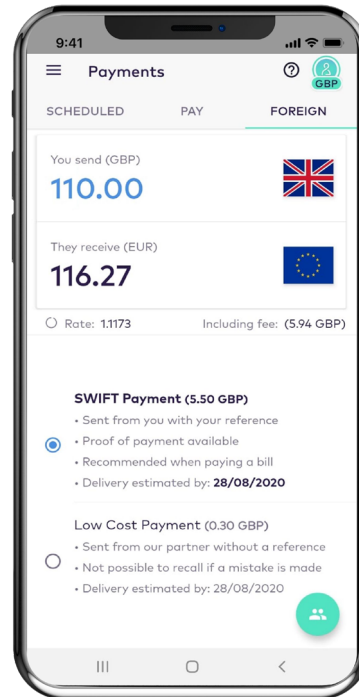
9:41

Payments

GBP

SCHEDULED PAY FOREIGN

You send (GBP)
110.00

They receive (EUR)
116.27

Rate: 1.1173 Including fee: (5.94 GBP)

SWIFT Payment (5.50 GBP)
• Sent from you with your reference
• Proof of payment available
• Recommended when paying a bill
• Delivery estimated by: 28/08/2020

Low Cost Payment (0.30 GBP)
• Sent from our partner without a reference
• Not possible to recall if a mistake is made
• Delivery estimated by: 28/08/2020